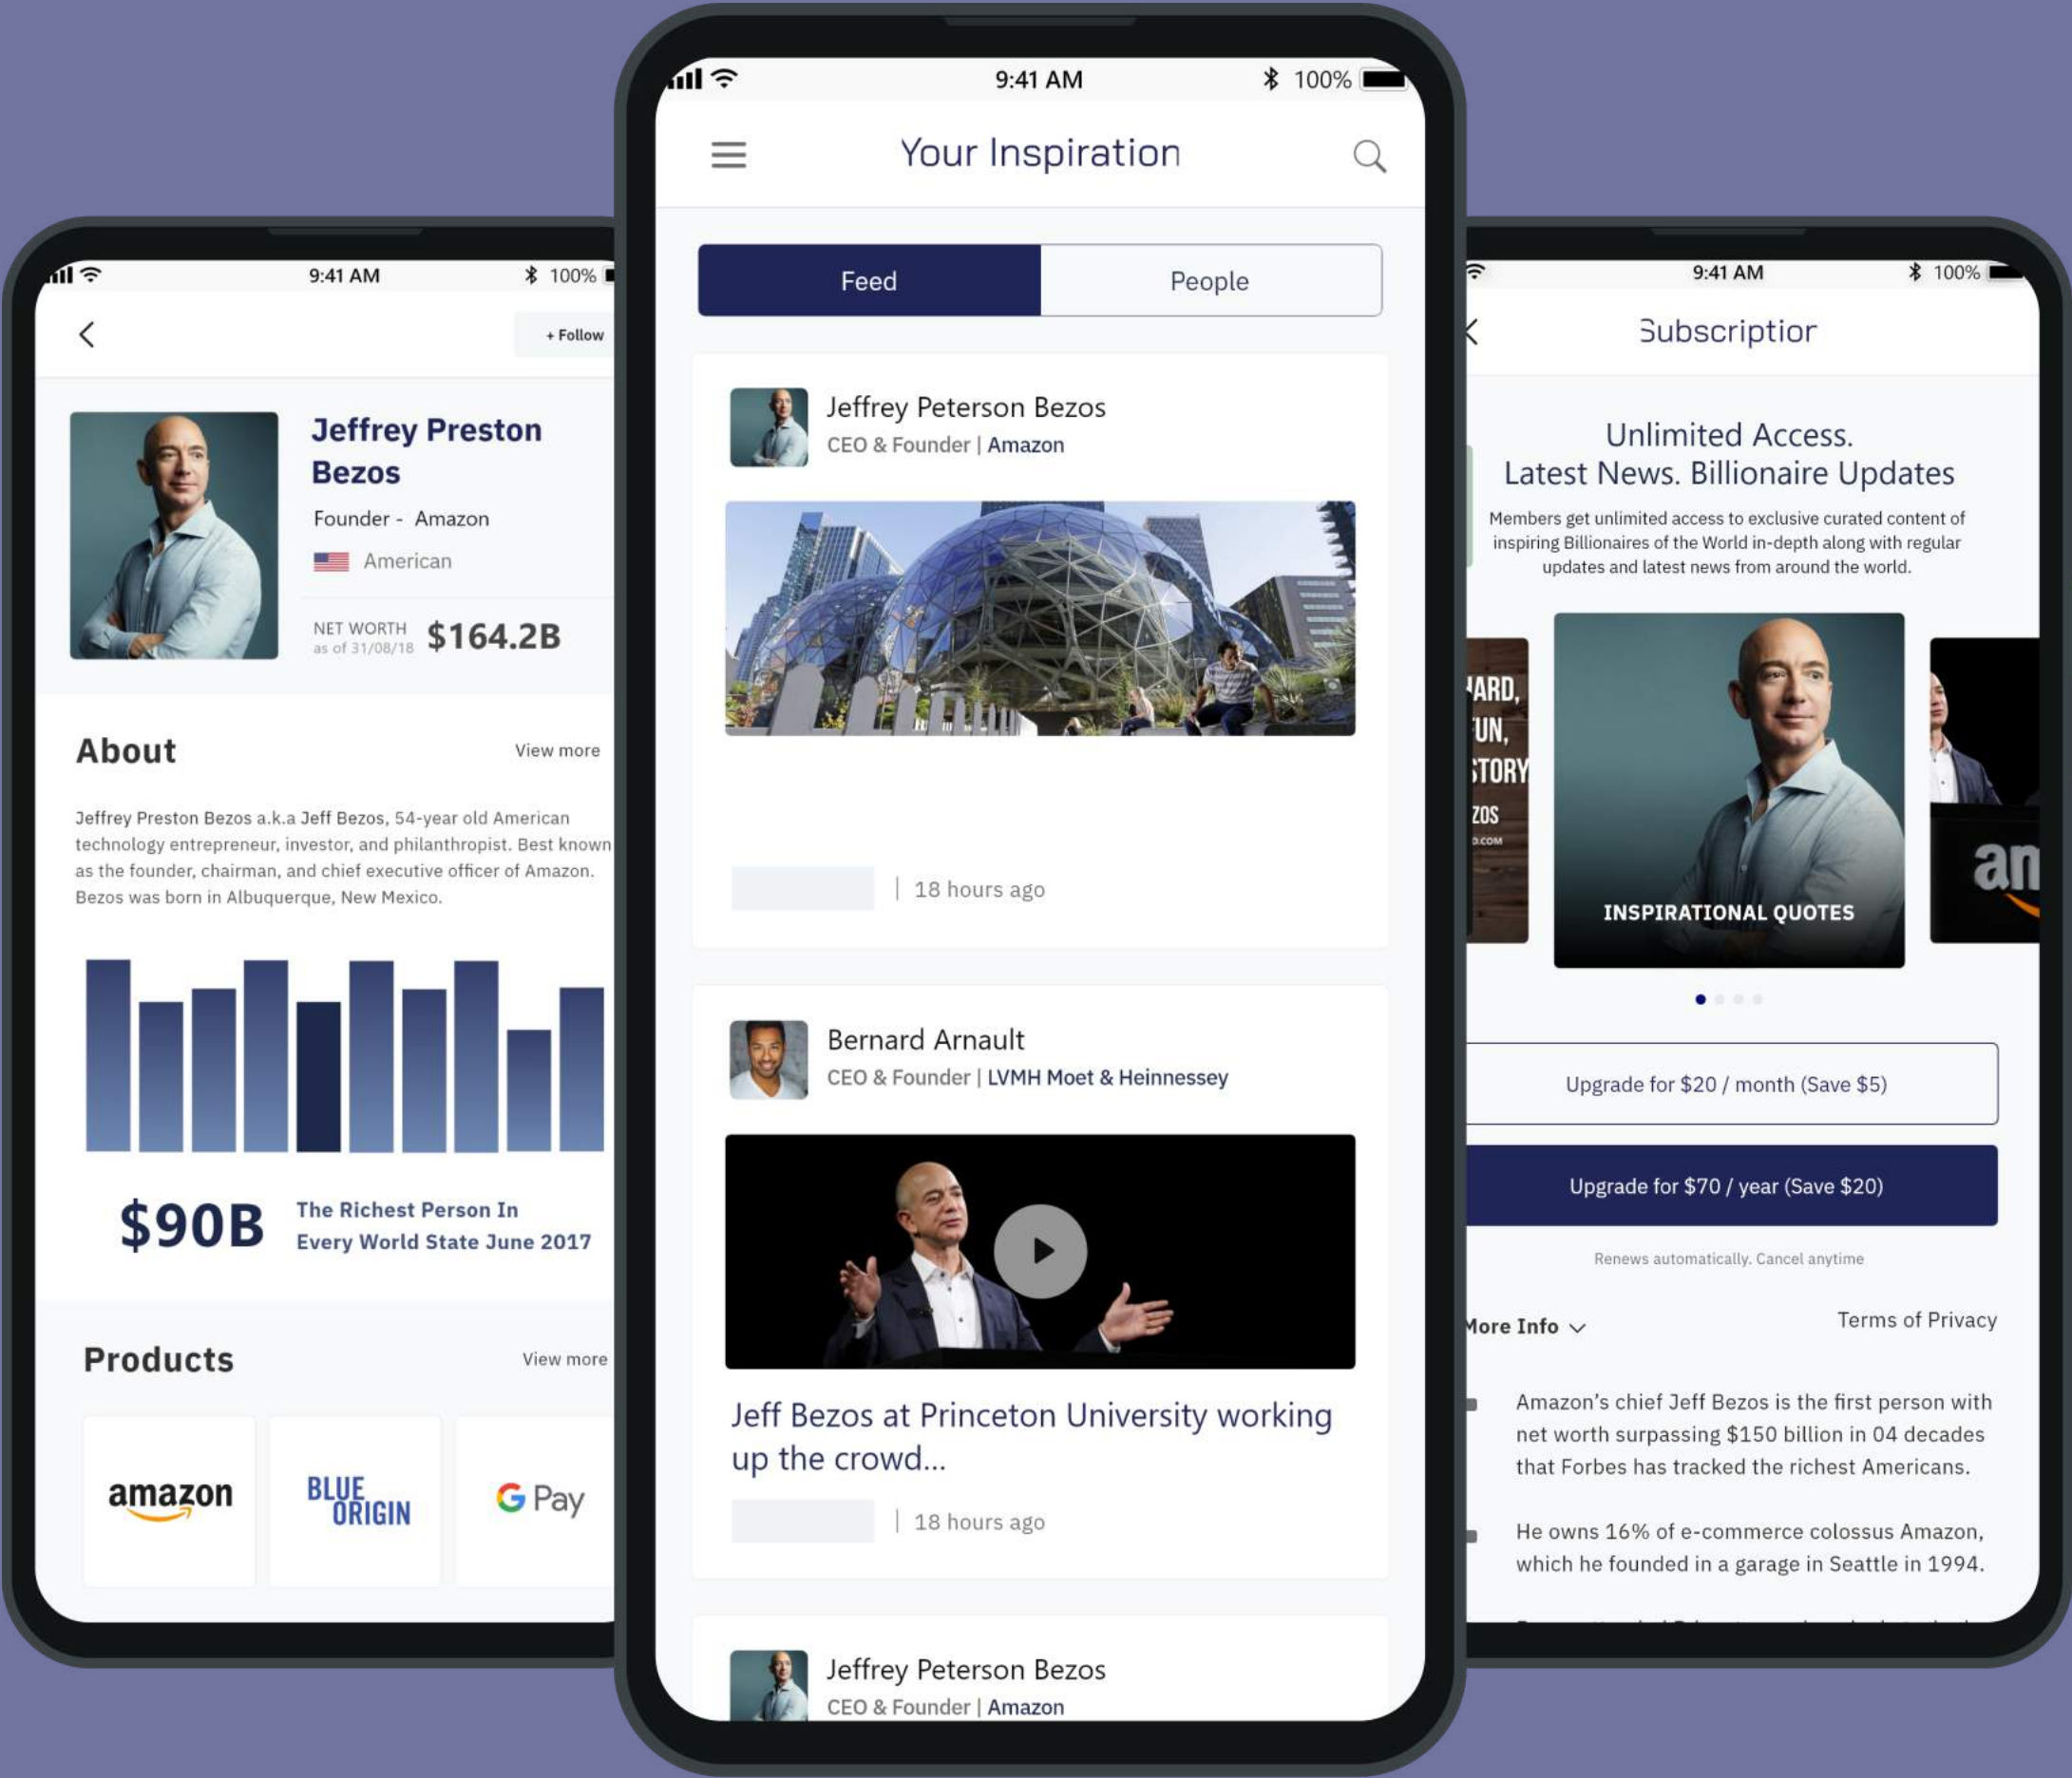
9:41 AM 100%

+ Follow

Jeffrey Preston Bezos

Founder - Amazon

American

NET WORTH as of 31/08/18 $164.2B

About

View more

Jeffrey Preston Bezos a.k.a Jeff Bezos, 54-year old American technology entrepreneur, investor, and philanthropist. Best known as the founder, chairman, and chief executive officer of Amazon. Bezos was born in Albuquerque, New Mexico.

$90B The Richest Person In Every World State June 2017

Products

View more

amazon

BLUE ORIGIN

G Pay

9:41 AM 100%

Your Inspiration

Feed

People

Jeffrey Peterson Bezos

CEO & Founder | Amazon

| 18 hours ago

Bernard Arnault

CEO & Founder | LVMH Moet & Heinnessey

Jeff Bezos at Princeton University working up the crowd...

| 18 hours ago

Jeffrey Peterson Bezos

CEO & Founder | Amazon

9:41 AM 100%

Subscription

Unlimited Access. Latest News. Billionaire Updates

Members get unlimited access to exclusive curated content of inspiring Billionaires of the World in-depth along with regular updates and latest news from around the world.

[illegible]ARD, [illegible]UN, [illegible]TORY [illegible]ZOS

INSPIRATIONAL QUOTES

am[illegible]

Upgrade for $20 / month (Save $5)

Upgrade for $70 / year (Save $20)

Renews automatically. Cancel anytime

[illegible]ore Info

Terms of Privacy

Amazon's chief Jeff Bezos is the first person with net worth surpassing $150 billion in 04 decades that Forbes has tracked the richest Americans.

He owns 16% of e-commerce colossus Amazon, which he founded in a garage in Seattle in 1994.